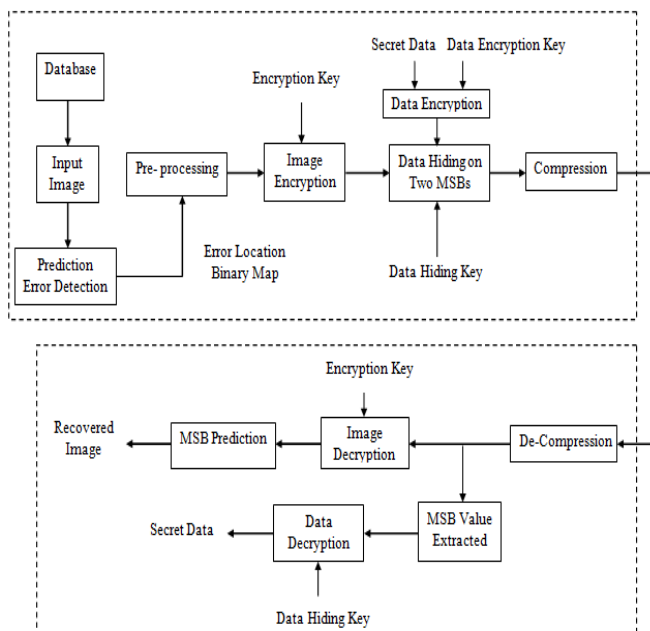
Database

Input Image

Prediction Error Detection

Pre- processing

Error Location Binary Map

Encryption Key

Image Encryption

Secret Data

Data Encryption Key

Data Encryption

Data Hiding on Two MSBs

Data Hiding Key

Compression

Encryption Key

Recovered Image

MSB Prediction

Image Decryption

De-Compression

MSB Value Extracted

Secret Data

Data Decryption

Data Hiding Key